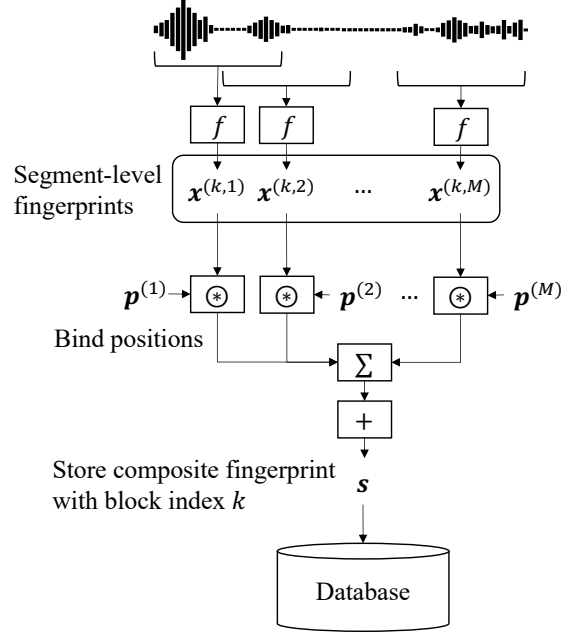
$f$ $f$ $f$

Segment-level fingerprints

$\boldsymbol{x}^{(k,1)}$ $\boldsymbol{x}^{(k,2)}$ … $\boldsymbol{x}^{(k,M)}$

$\boldsymbol{p}^{(1)}$ $\circledast$ $\circledast$ $\boldsymbol{p}^{(2)}$ … $\circledast$ $\boldsymbol{p}^{(M)}$

Bind positions

$\sum$

$+$

Store composite fingerprint with block index $k$

$\boldsymbol{s}$

Database